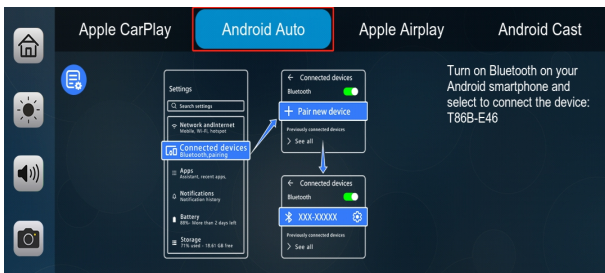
Apple CarPlay
Android Auto
Apple Airplay
Android Cast

Settings
Search settings
Network andinternet
Mobile, Wi-Fi, hotspot
Connected devices
Bluetooth,pairing
Apps
Assistant, recent apps.
Notifications
Notification history
Battery
89%- More than 2 days left
Storage
71% used - 18.61 GB free

← Connected devices
Bluetooth
+ Pair new device
Previously connected devices
> See all

← Connected devices
Bluetooth
XXX-XXXXX
Previously connected devices
> See all

Turn on Bluetooth on your Android smartphone and select to connect the device: T86B-E46